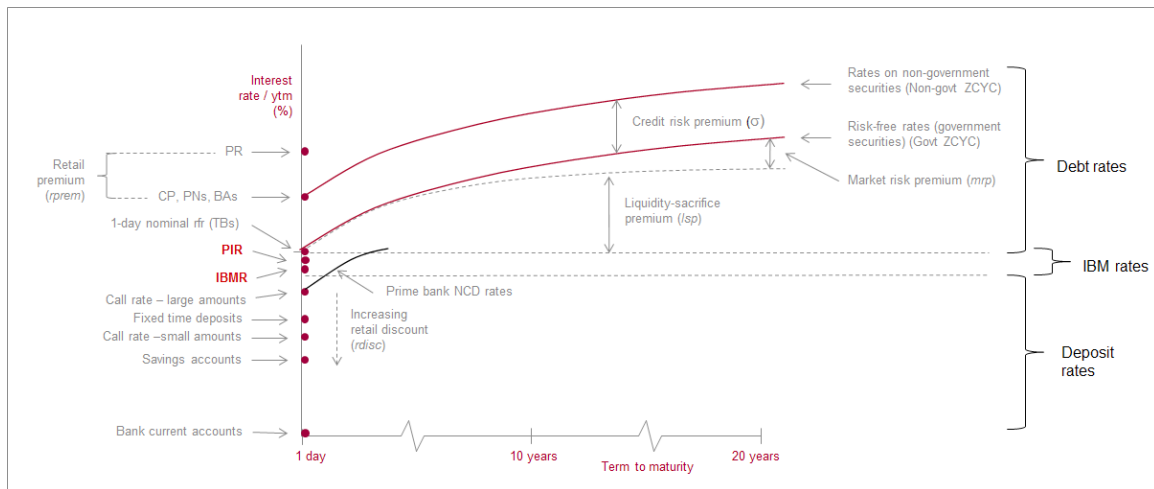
Interest rate / ytm (%)

Retail premium (rprem)

PR

CP, PNs, BAs

1-day nominal rfr (TBs)

PIR

IBMR

Call rate – large amounts

Fixed time deposits

Call rate –small amounts

Savings accounts

Bank current accounts

Rates on non-government securities (Non-govt ZCYC)

Credit risk premium (σ)

Risk-free rates (government securities) (Govt ZCYC)

Market risk premium (mrp)

Liquidity-sacrifice premium (lsp)

Debt rates

IBM rates

Prime bank NCD rates

Increasing retail discount (rdisc)

Deposit rates

1 day

10 years

Term to maturity

20 years